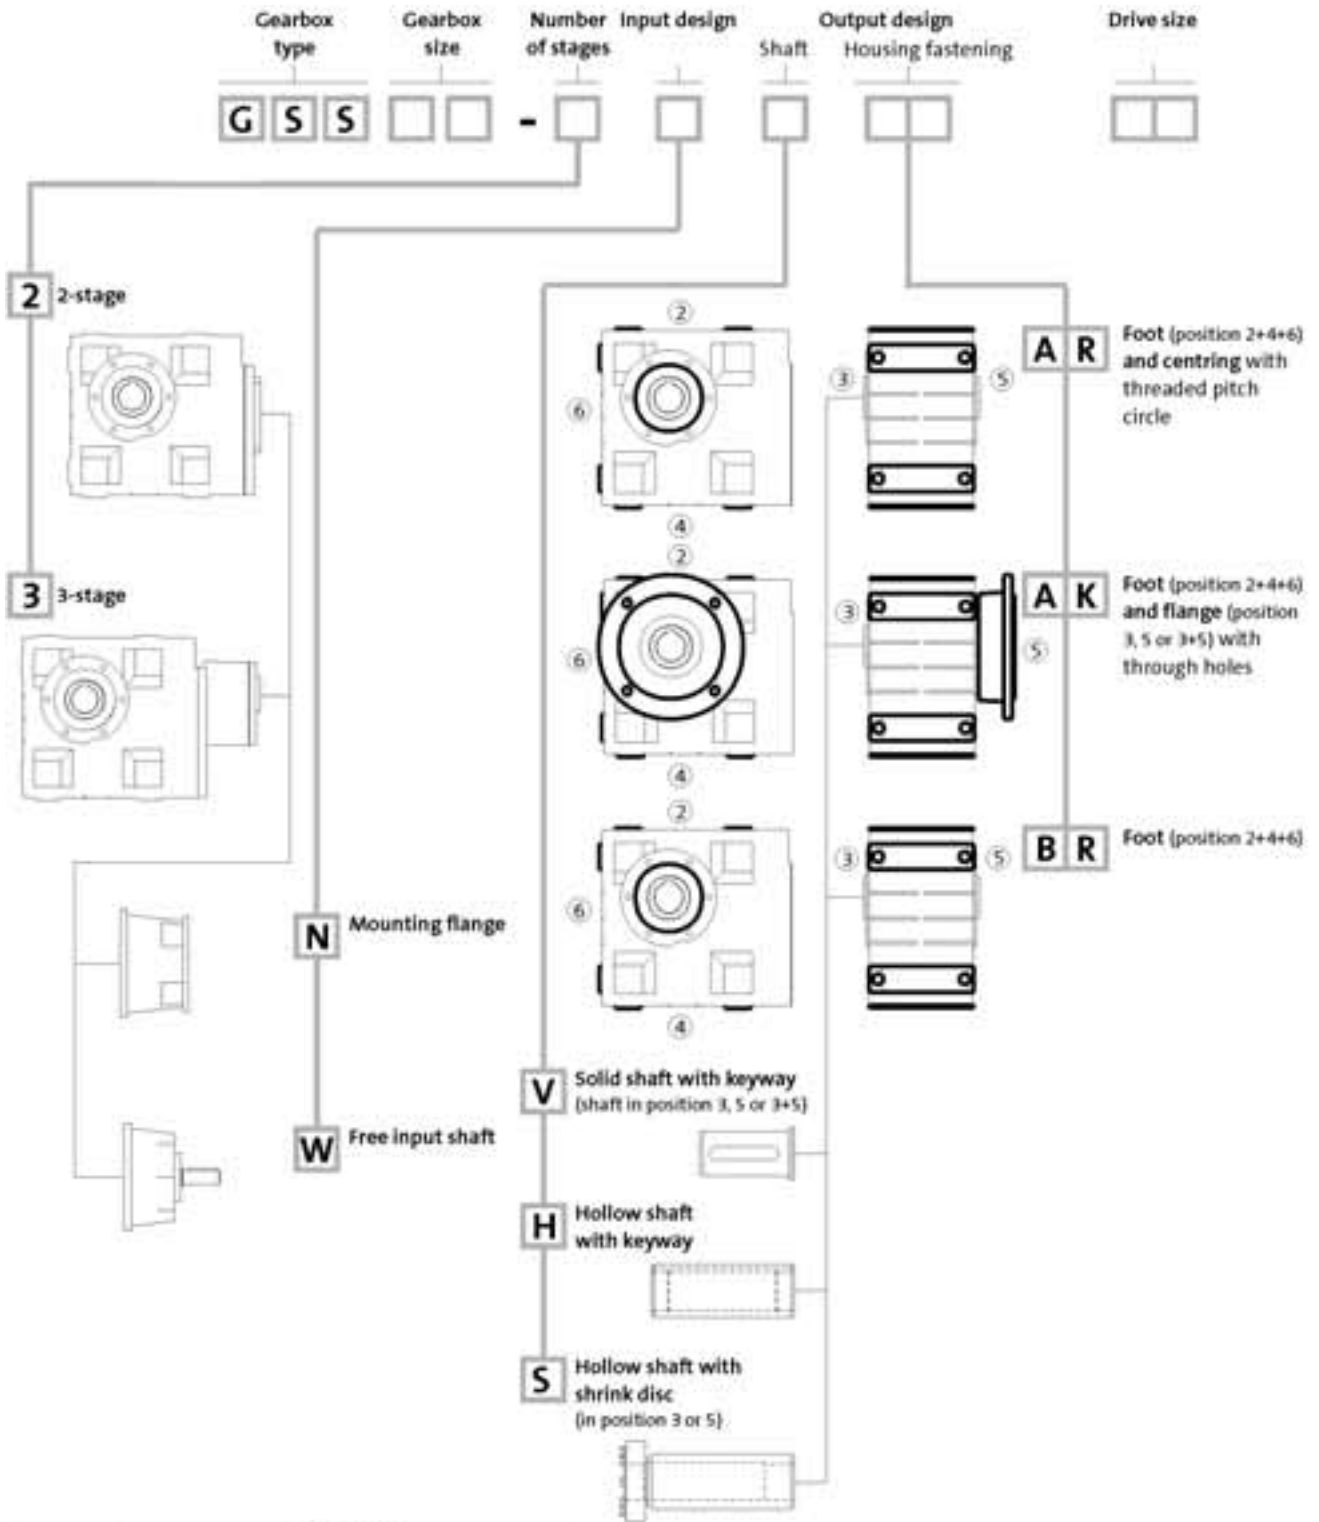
Gearbox type

Gearbox size

Number of stages

Input design

Output design

Shaft

Housing fastening

Drive size

G S S -

2 2-stage

3 3-stage

N Mounting flange

W Free input shaft

2

6

4

2

6

4

2

6

4

3

5

3

5

3

5

A R Foot (position 2+4+6) and centring with threaded pitch circle

A K Foot (position 2+4+6) and flange (position 3, 5 or 3+5) with through holes

B R Foot (position 2+4+6)

V Solid shaft with keyway (shaft in position 3, 5 or 3+5)

H Hollow shaft with keyway

S Hollow shaft with shrink disc (in position 3 or 5)